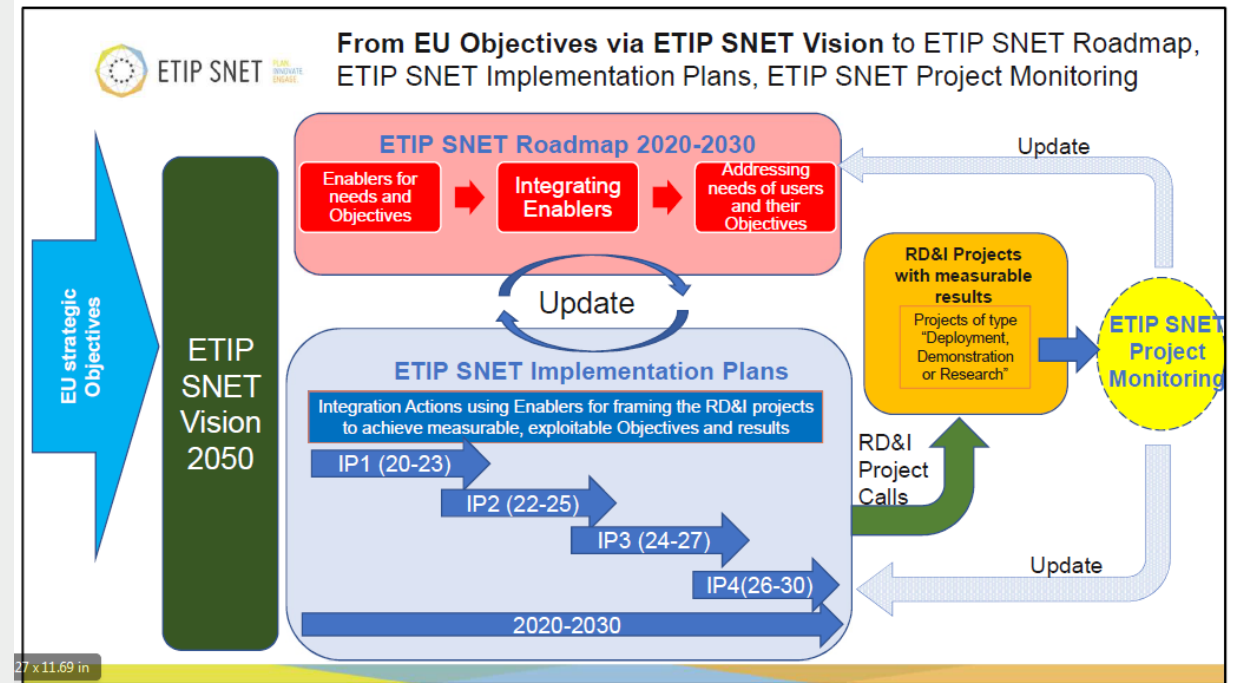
ETIP SNET PLAN INNOVATE ENGAGE

From EU Objectives via ETIP SNET Vision to ETIP SNET Roadmap, ETIP SNET Implementation Plans, ETIP SNET Project Monitoring

EU strategic Objectives

ETIP SNET Vision 2050

ETIP SNET Roadmap 2020-2030

Enablers for needs and Objectives

Integrating Enablers

Addressing needs of users and their Objectives

Update

Update

ETIP SNET Implementation Plans

Integration Actions using Enablers for framing the RD&I projects to achieve measurable, exploitable Objectives and results

IP1 (20-23)

IP2 (22-25)

IP3 (24-27)

IP4(26-30)

2020-2030

RD&I Project Calls

RD&I Projects with measurable results

Projects of type "Deployment, Demonstration or Research"

ETIP SNET Project Monitoring

Update

27 x 11.69 in